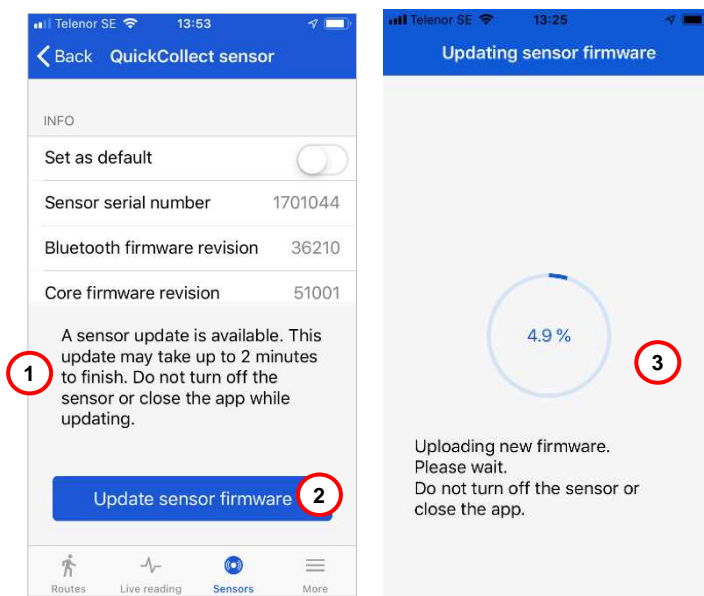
Telenor SE 13:53

Back QuickCollect sensor

INFO

Set as default

Sensor serial number 1701044

Bluetooth firmware revision 36210

Core firmware revision 51001

A sensor update is available. This update may take up to 2 minutes to finish. Do not turn off the sensor or close the app while updating.

1

Update sensor firmware

2

Routes Live reading Sensors More

Telenor SE 13:25

Updating sensor firmware

4.9 %

3

Uploading new firmware.
Please wait.
Do not turn off the sensor or close the app.